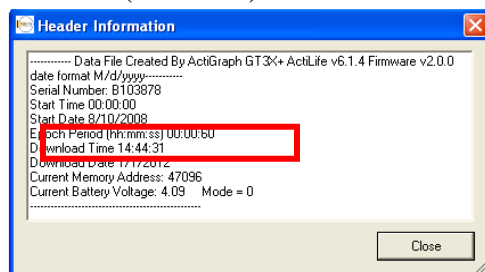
Header Information

------------ Data File Created By ActiGraph GT3X+ ActiLife v6.1.4 Firmware v2.0.0 date format M/d/yyyy----------
Serial Number: B103878
Start Time 00:00:00
Start Date 8/10/2008
Epoch Period (hh:mm:ss) 00:00:60
Download Time 14:44:31
Download Date 1/1/2012
Current Memory Address: 47096
Current Battery Voltage: 4.09 Mode = 0
--------------------------------------------------

Close